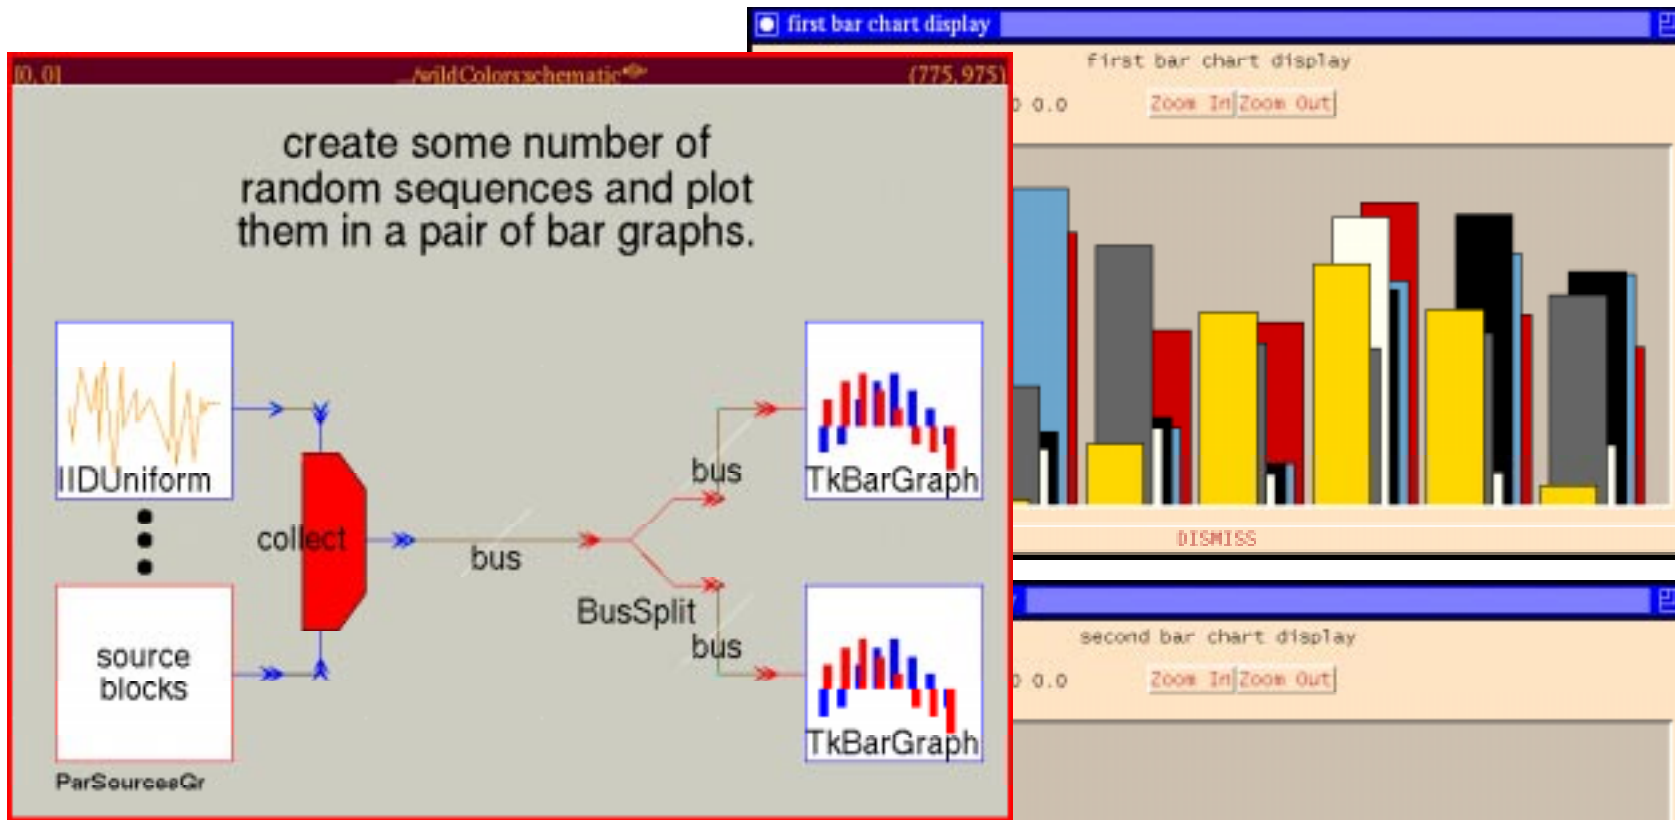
first bar chart display

first bar chart display

0 0.0

Zoom In Zoom Out

DISMISS

[0, 0]

.../wildColors.schematic

(775, 975)

create some number of random sequences and plot them in a pair of bar graphs.

IIDUniform

source blocks

ParSourcesGr

collect

bus

bus

BusSplit

bus

TkBarGraph

TkBarGraph

second bar chart display

0 0.0

Zoom In Zoom Out